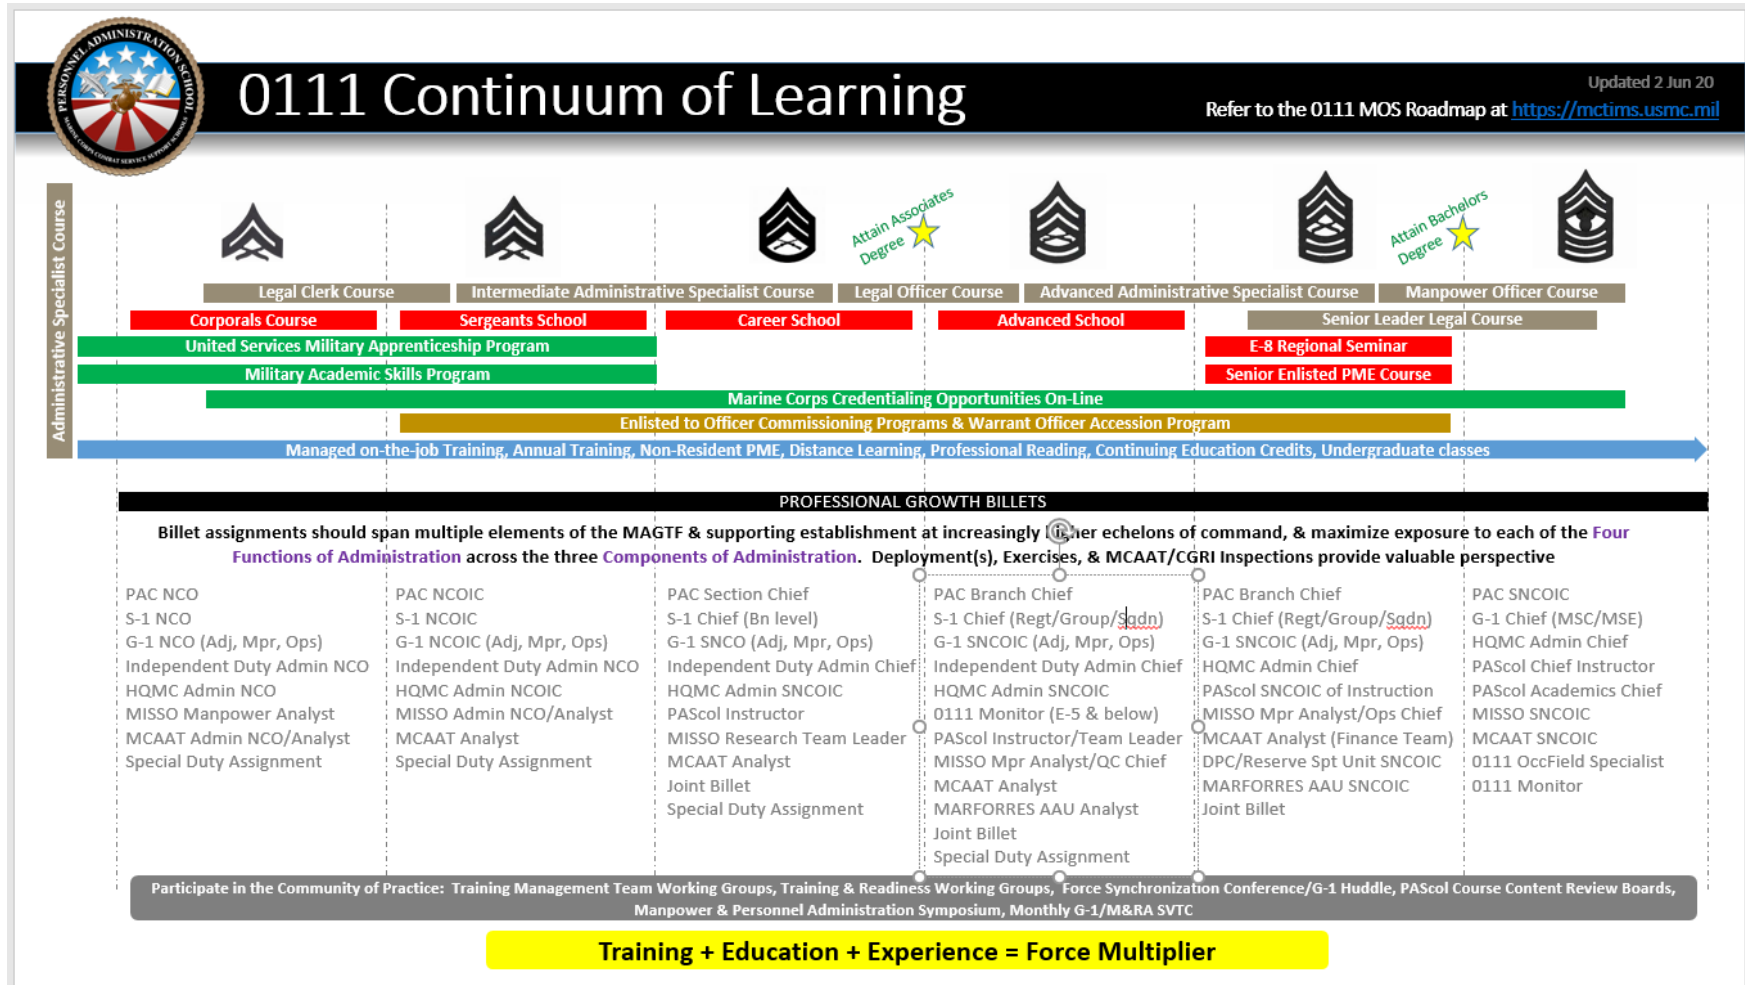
PERSONNEL ADMINISTRATION SCHOOL

0111 Continuum of Learning

Updated 2 Jun 20

Refer to the 0111 MOS Roadmap at https://mctims.usmc.mil

Administrative Specialist Course

Attain Associates Degree

Attain Bachelors Degree

Legal Clerk Course
Intermediate Administrative Specialist Course
Legal Officer Course
Advanced Administrative Specialist Course
Manpower Officer Course

Corporals Course
Sergeants School
Career School
Advanced School
Senior Leader Legal Course

United Services Military Apprenticeship Program
E-8 Regional Seminar

Military Academic Skills Program
Senior Enlisted PME Course

Marine Corps Credentialing Opportunities On-Line

Enlisted to Officer Commissioning Programs & Warrant Officer Accession Program

Managed on-the-job Training, Annual Training, Non-Resident PME, Distance Learning, Professional Reading, Continuing Education Credits, Undergraduate classes

PROFESSIONAL GROWTH BILLETS

Billet assignments should span multiple elements of the MAGTF & supporting establishment at increasingly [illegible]her echelons of command, & maximize exposure to each of the Four Functions of Administration across the three Components of Administration. Deployment(s), Exercises, & MCAAT/CGRI Inspections provide valuable perspective

PAC NCO
S-1 NCO
G-1 NCO (Adj, Mpr, Ops)
Independent Duty Admin NCO
HQMC Admin NCO
MISSO Manpower Analyst
MCAAT Admin NCO/Analyst
Special Duty Assignment

PAC NCOIC
S-1 NCOIC
G-1 NCOIC (Adj, Mpr, Ops)
Independent Duty Admin NCO
HQMC Admin NCOIC
MISSO Admin NCO/Analyst
MCAAT Analyst
Special Duty Assignment

PAC Section Chief
S-1 Chief (Bn level)
G-1 SNCO (Adj, Mpr, Ops)
Independent Duty Admin Chief
HQMC Admin SNCOIC
PAScol Instructor
MISSO Research Team Leader
MCAAT Analyst
Joint Billet
Special Duty Assignment

PAC Branch Chief
S-1 Chief (Regt/Group/Sqdn)
G-1 SNCOIC (Adj, Mpr, Ops)
Independent Duty Admin Chief
HQMC Admin SNCOIC
0111 Monitor (E-5 & below)
PAScol Instructor/Team Leader
MISSO Mpr Analyst/QC Chief
MCAAT Analyst
MARFORRES AAU Analyst
Joint Billet
Special Duty Assignment

PAC Branch Chief
S-1 Chief (Regt/Group/Sqdn)
G-1 SNCOIC (Adj, Mpr, Ops)
HQMC Admin Chief
PAScol SNCOIC of Instruction
MISSO Mpr Analyst/Ops Chief
MCAAT Analyst (Finance Team)
DPC/Reserve Spt Unit SNCOIC
MARFORRES AAU SNCOIC
Joint Billet

PAC SNCOIC
G-1 Chief (MSC/MSE)
HQMC Admin Chief
PAScol Chief Instructor
PAScol Academics Chief
MISSO SNCOIC
MCAAT SNCOIC
0111 OccField Specialist
0111 Monitor

Participate in the Community of Practice: Training Management Team Working Groups, Training & Readiness Working Groups, Force Synchronization Conference/G-1 Huddle, PAScol Course Content Review Boards, Manpower & Personnel Administration Symposium, Monthly G-1/M&RA SVTC

Training + Education + Experience = Force Multiplier